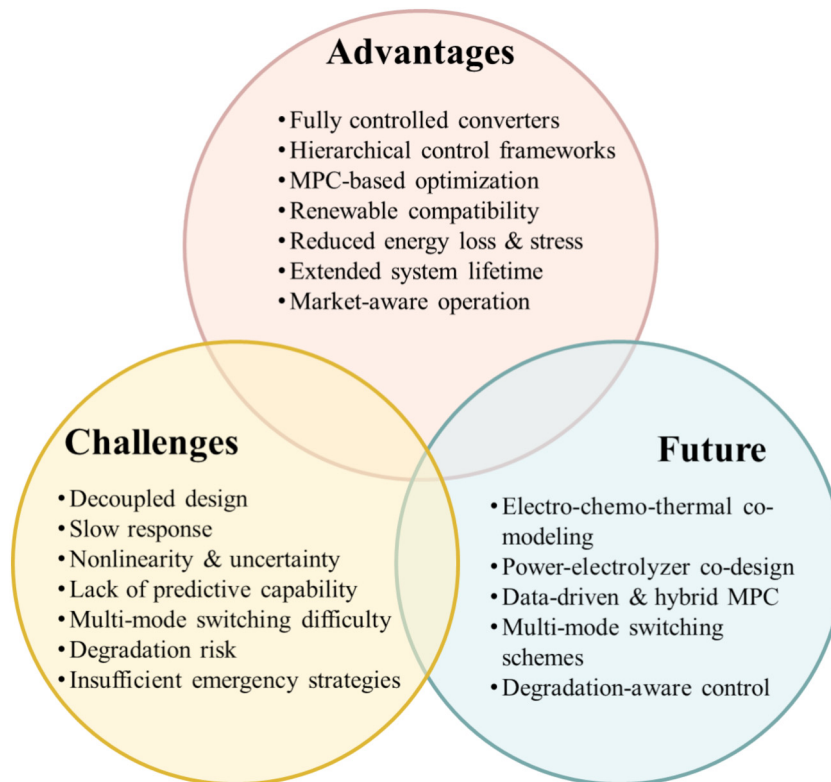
Advantages

• Fully controlled converters
• Hierarchical control frameworks
• MPC-based optimization
• Renewable compatibility
• Reduced energy loss & stress
• Extended system lifetime
• Market-aware operation

Challenges

• Decoupled design
• Slow response
• Nonlinearity & uncertainty
• Lack of predictive capability
• Multi-mode switching difficulty
• Degradation risk
• Insufficient emergency strategies

Future

• Electro-chemo-thermal co-modeling
• Power-electrolyzer co-design
• Data-driven & hybrid MPC
• Multi-mode switching schemes
• Degradation-aware control